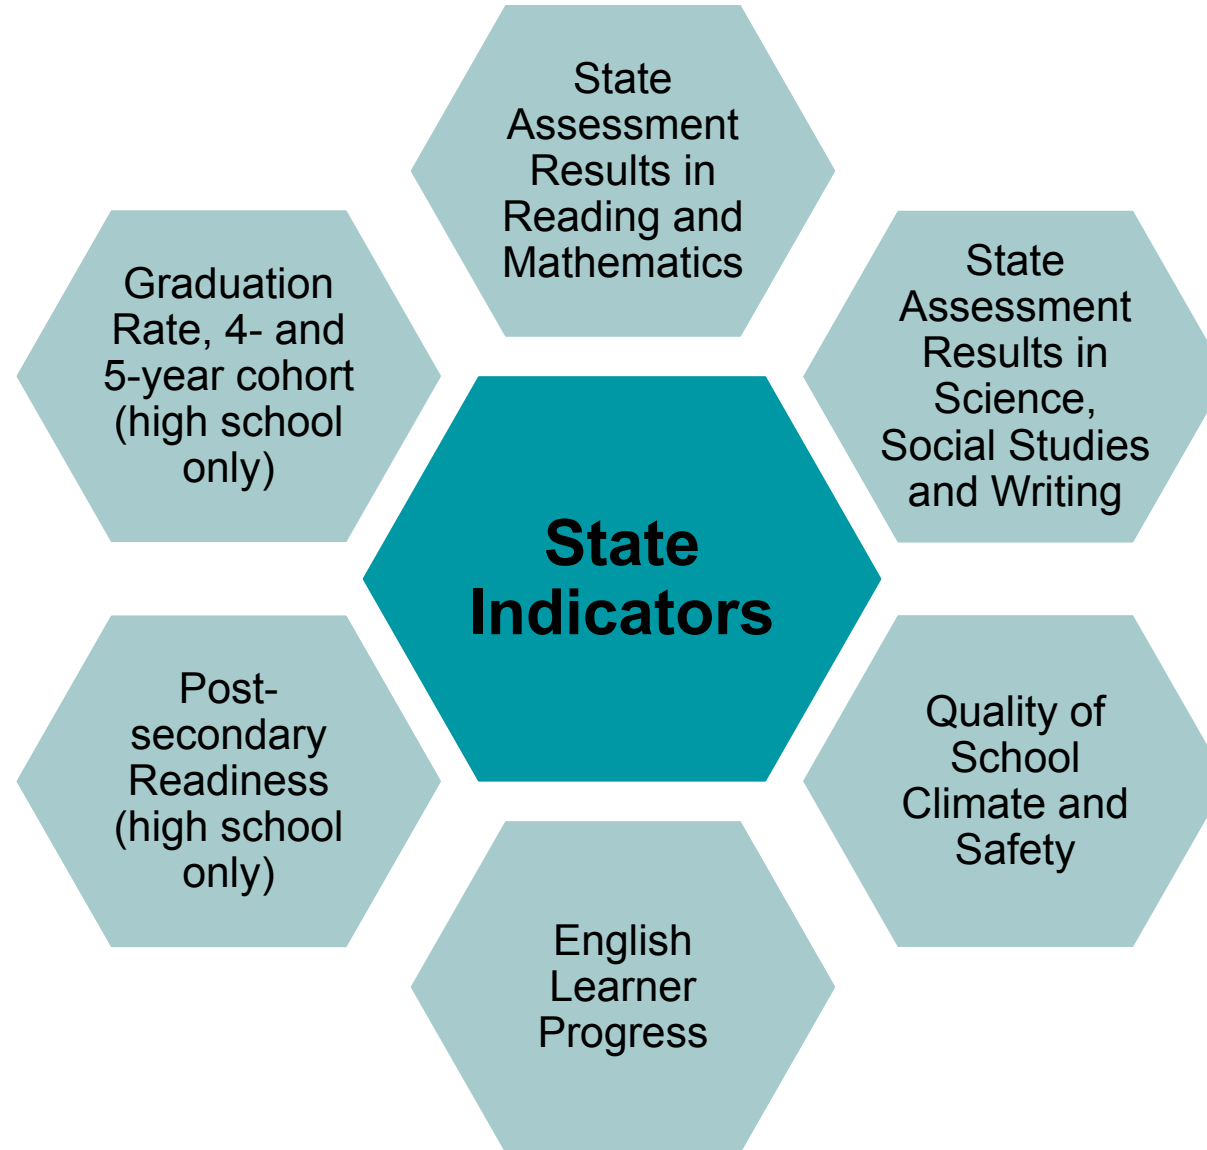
State Assessment Results in Reading and Mathematics

Graduation Rate, 4- and 5-year cohort (high school only)

State Assessment Results in Science, Social Studies and Writing

State Indicators

Post-secondary Readiness (high school only)

Quality of School Climate and Safety

English Learner Progress